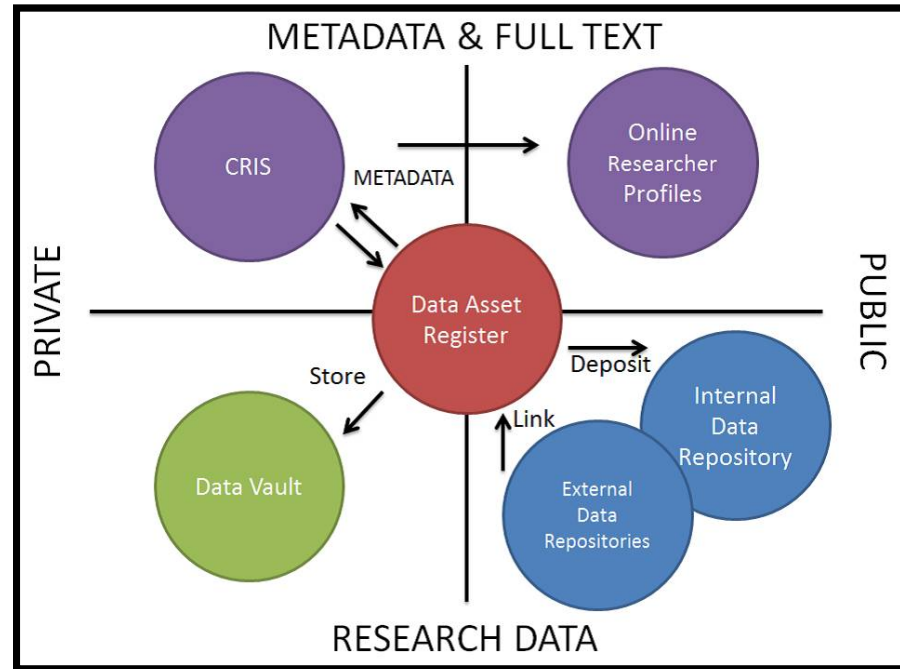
METADATA & FULL TEXT

CRIS

METADATA

Online Researcher Profiles

PRIVATE

Data Asset Register

PUBLIC

Store

Deposit

Internal Data Repository

Link

Data Vault

External Data Repositories

RESEARCH DATA